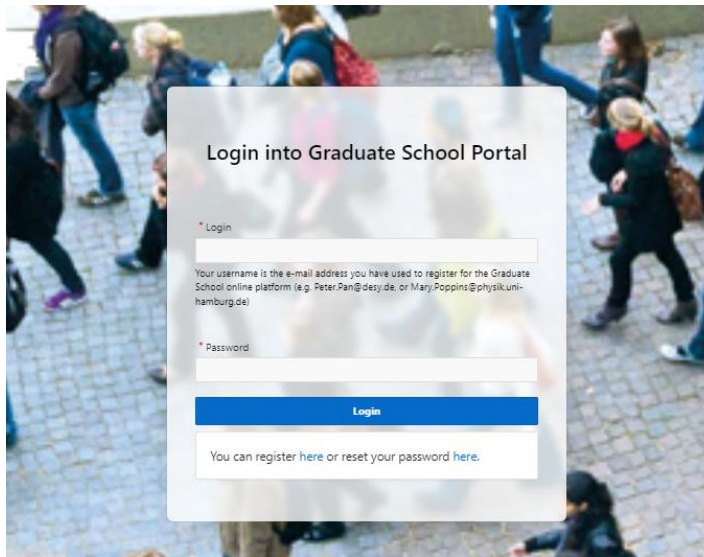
Login into Graduate School Portal

* Login

Your username is the e-mail address you have used to register for the Graduate School online platform (e.g. Peter.Pan@desy.de, or Mary.Poppins@physik.uni-hamburg.de)

* Password

Login

You can register here or reset your password here.